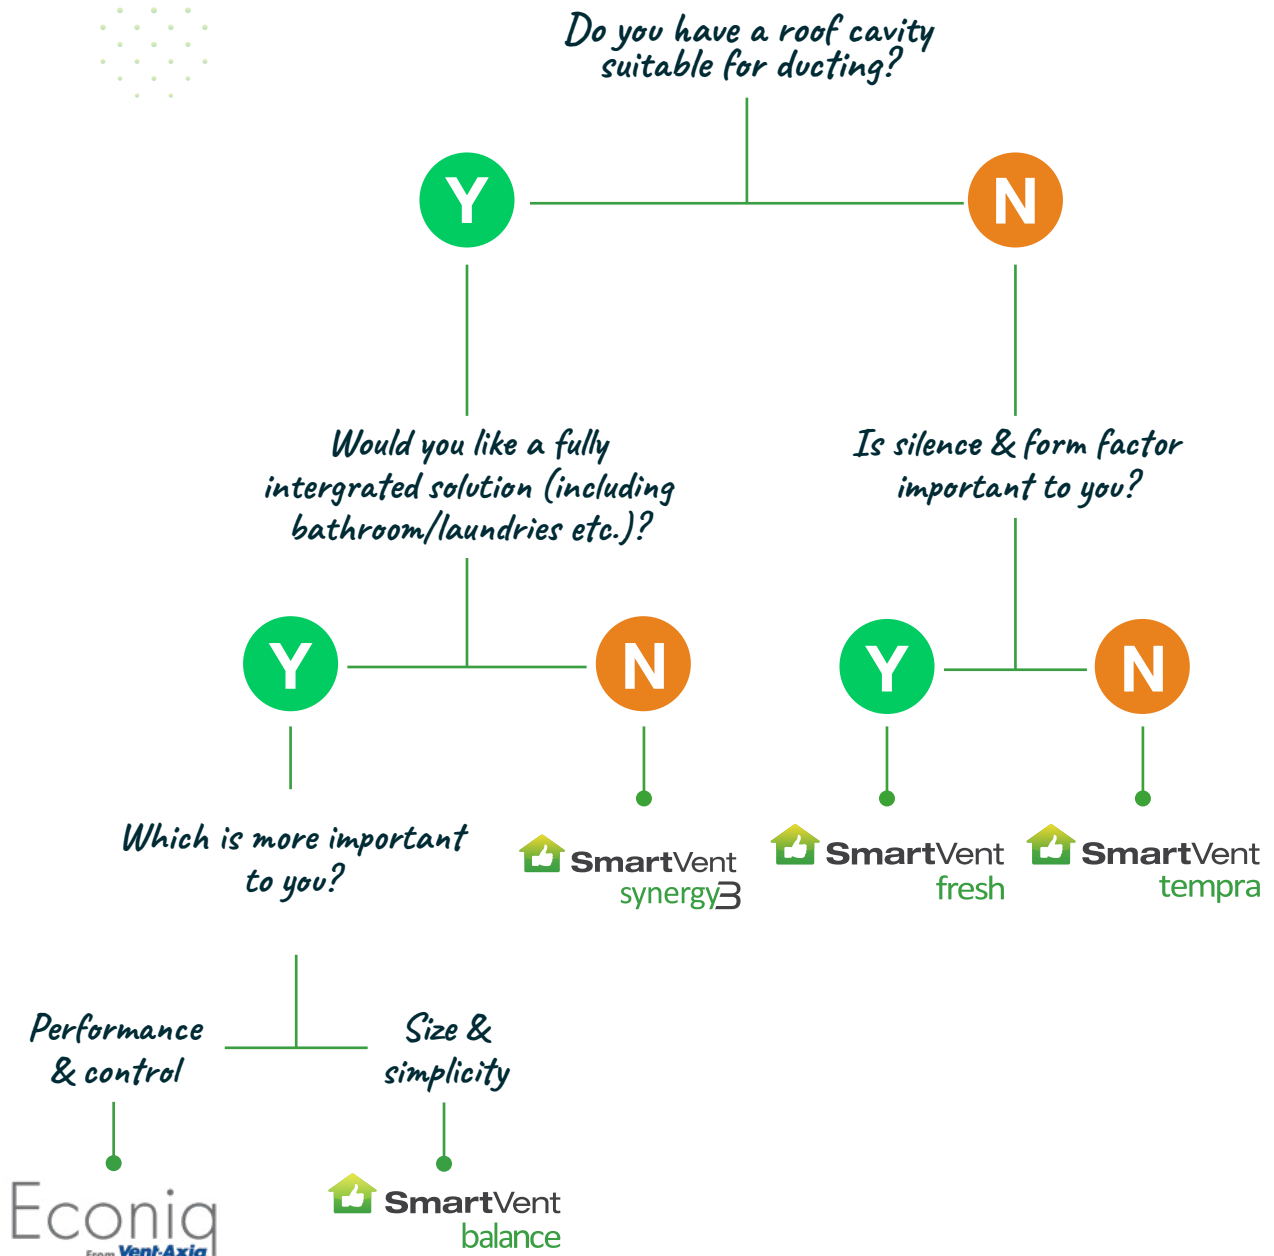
Do you have a roof cavity suitable for ducting?

Y

N

Would you like a fully intergrated solution (including bathroom/laundries etc.)?

Is silence & form factor important to you?

Y

N

Y

N

Which is more important to you?

SmartVent synergy3

SmartVent fresh

SmartVent tempra

Performance & control

Size & simplicity

Econiq From Vent-Axia

SmartVent balance